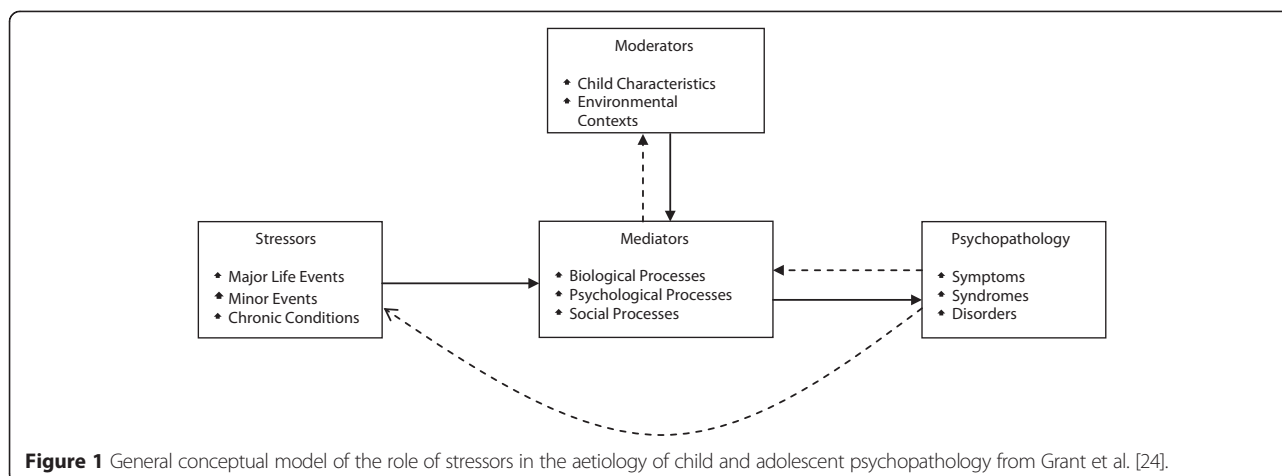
Moderators

- Child Characteristics
- Environmental Contexts

Stressors

- Major Life Events
- Minor Events
- Chronic Conditions

Mediators

- Biological Processes
- Psychological Processes
- Social Processes

Psychopathology

- Symptoms
- Syndromes
- Disorders

**Figure 1** General conceptual model of the role of stressors in the aetiology of child and adolescent psychopathology from Grant et al. [24].